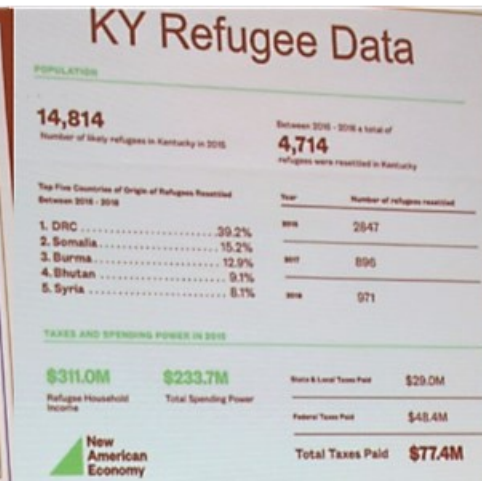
KY Refugee Data

POPULATION

14,814
Number of likely refugees in Kentucky in 2016

Between 2016 - 2018 a total of
4,714
refugees were resettled in Kentucky

Top Five Countries of Origin of Refugees Resettled Between 2016 - 2018

1. DRC ........................ 39.2%
2. Somalia .................... 15.2%
3. Burma ...................... 12.9%
4. Bhutan ...................... 9.1%
5. Syria ........................ 8.1%

| Year | Number of refugees resettled |
|---|---|
| 2016 | 2847 |
| 2017 | 896 |
| 2018 | 971 |

TAXES AND SPENDING POWER IN 2016

$311.0M
Refugee Household Income

$233.7M
Total Spending Power

| State & Local Taxes Paid | $29.0M |
|---|---|
| Federal Taxes Paid | $48.4M |
| Total Taxes Paid | $77.4M |

New American Economy